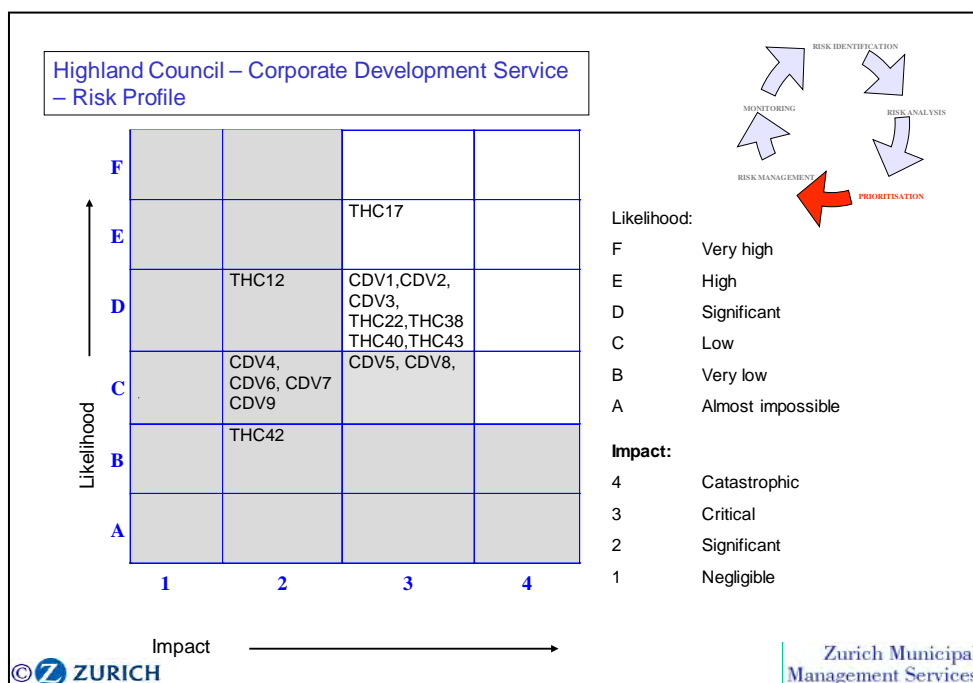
Highland Council – Corporate Development Service – Risk Profile

RISK IDENTIFICATION
RISK ANALYSIS
PRIORITISATION
RISK MANAGEMENT
MONITORING

| | | | | |
|---|---|---|---|---|
| F | | | | |
| E | | | THC17 | |
| D | | THC12 | CDV1,CDV2, CDV3, THC22,THC38 THC40,THC43 | |
| C | | CDV4, CDV6, CDV7 CDV9 | CDV5, CDV8, | |
| B | | THC42 | | |
| A | | | | |
| | 1 | 2 | 3 | 4 |

Likelihood

Impact

Likelihood:
F Very high
E High
D Significant
C Low
B Very low
A Almost impossible

Impact:
4 Catastrophic
3 Critical
2 Significant
1 Negligible

© ZURICH

Zurich Municipa
Management Services